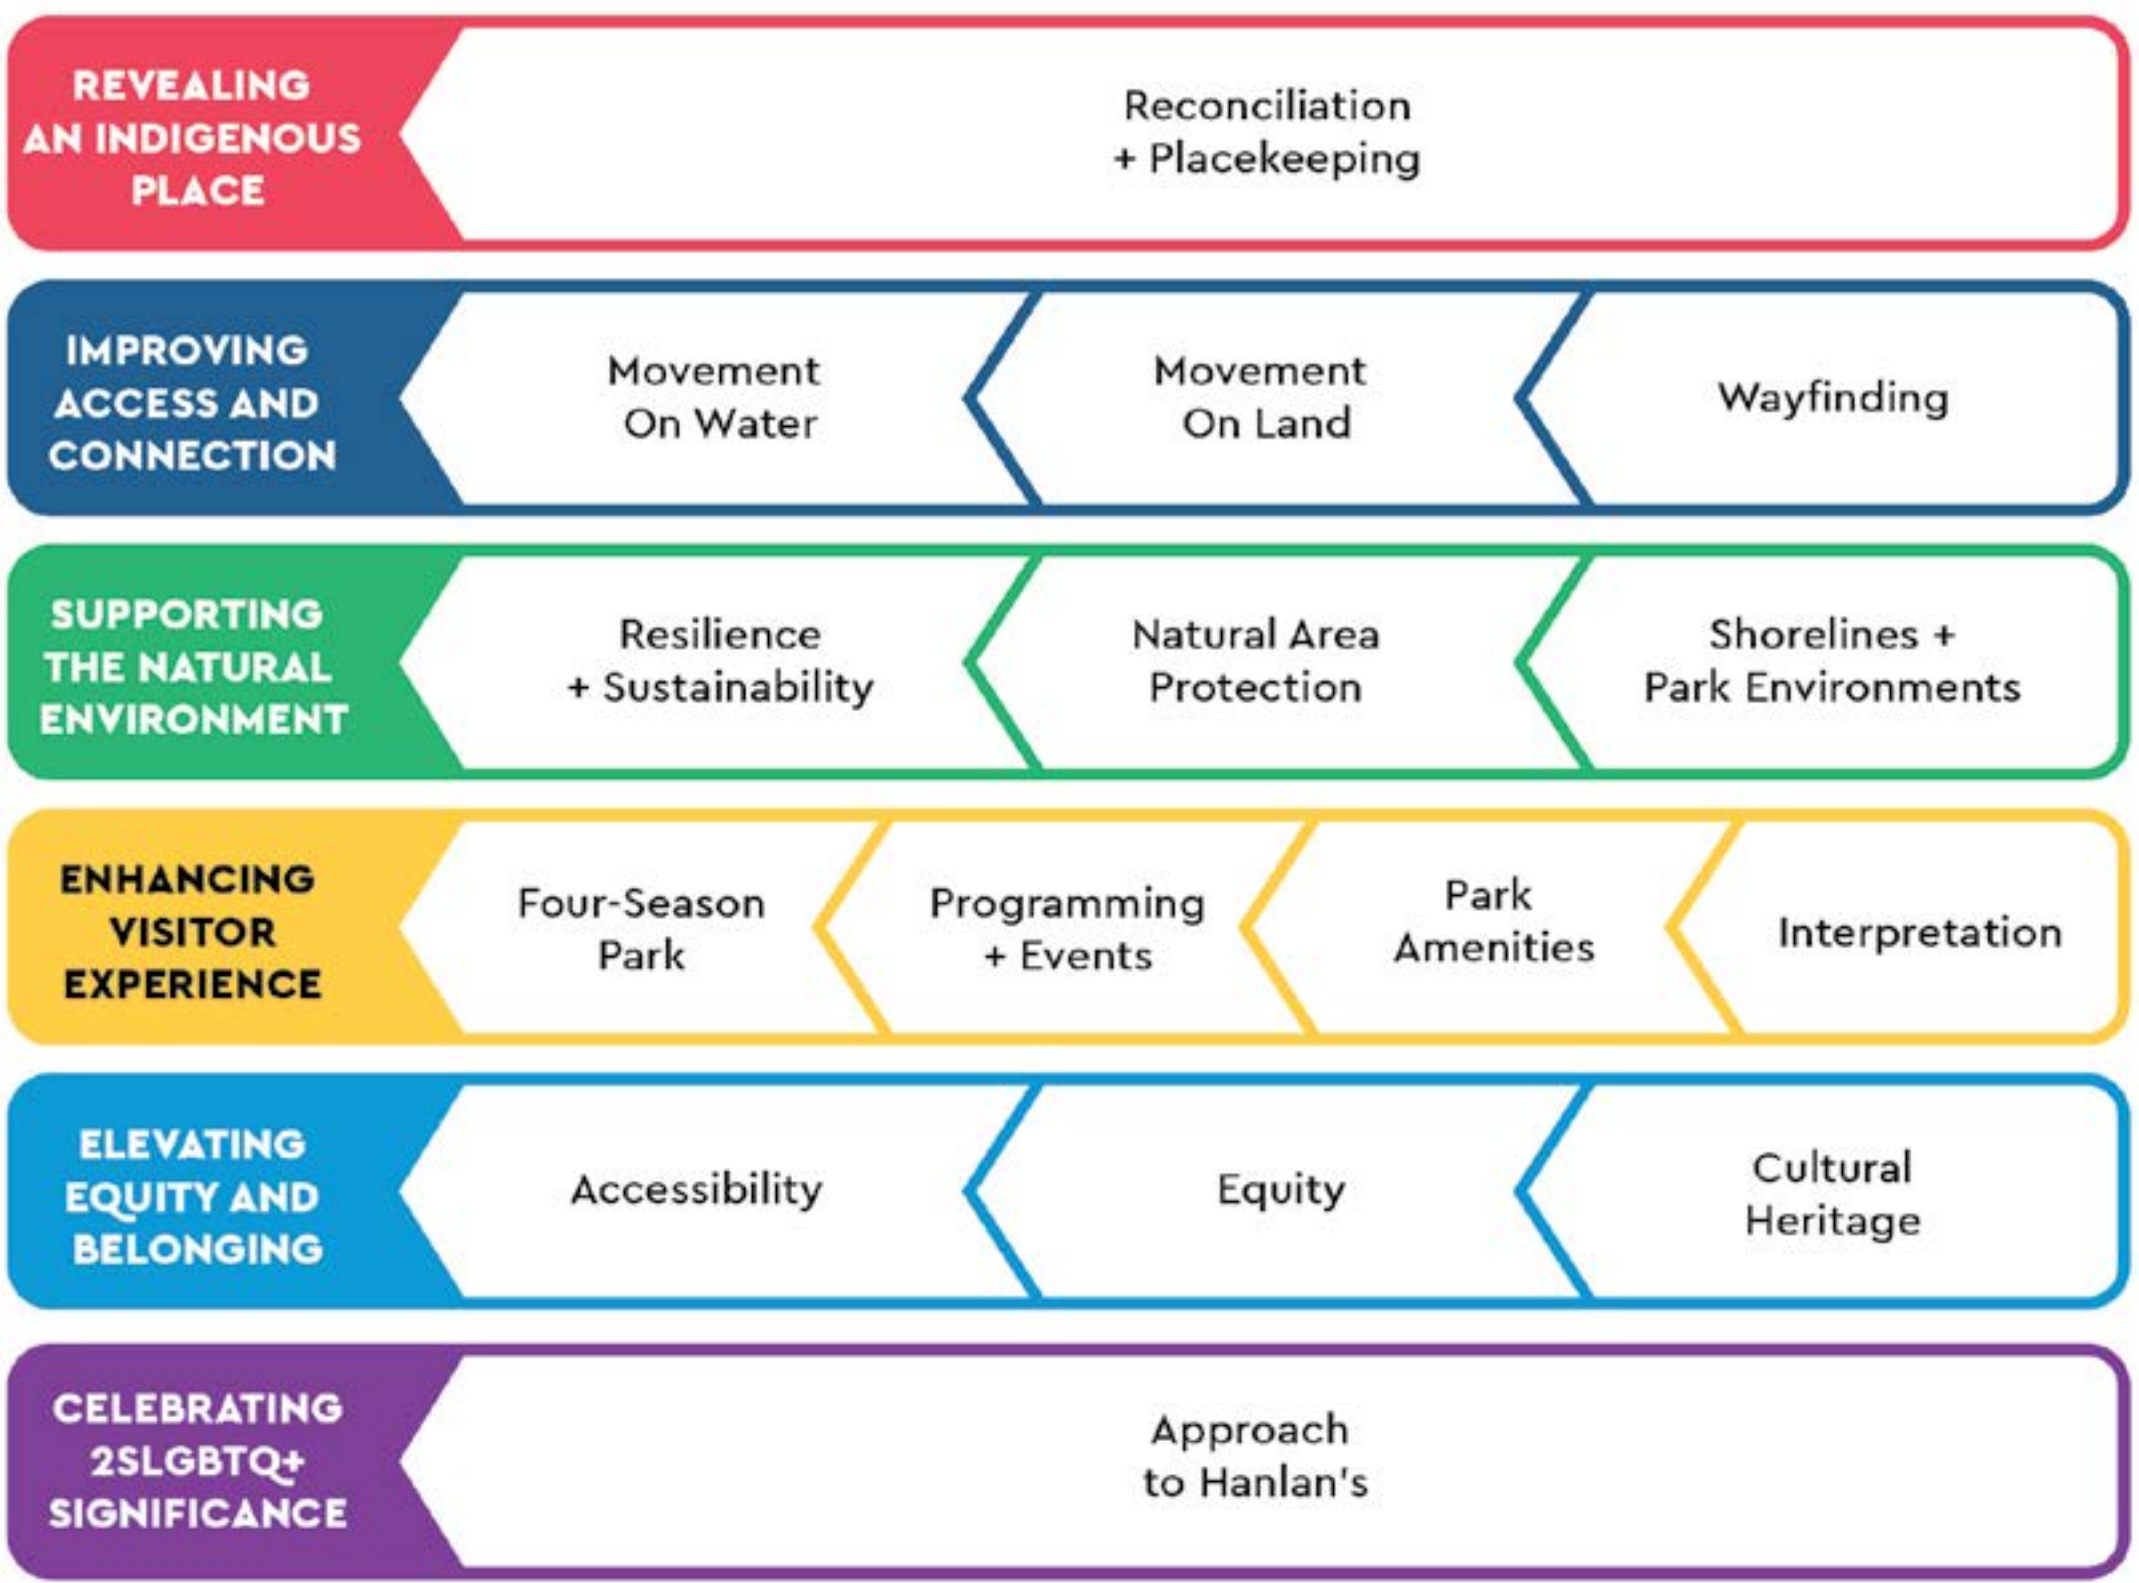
REVEALING AN INDIGENOUS PLACE

Reconciliation + Placekeeping

IMPROVING ACCESS AND CONNECTION

Movement On Water

Movement On Land

Wayfinding

SUPPORTING THE NATURAL ENVIRONMENT

Resilience + Sustainability

Natural Area Protection

Shorelines + Park Environments

ENHANCING VISITOR EXPERIENCE

Four-Season Park

Programming + Events

Park Amenities

Interpretation

ELEVATING EQUITY AND BELONGING

Accessibility

Equity

Cultural Heritage

CELEBRATING 2SLGBTQ+ SIGNIFICANCE

Approach to Hanlan's